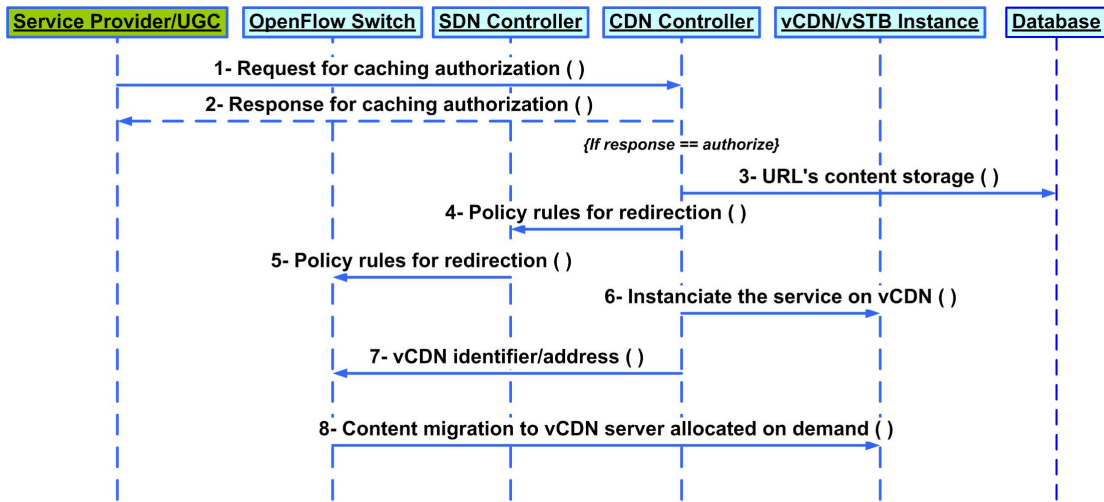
Service Provider/UGC

OpenFlow Switch

SDN Controller

CDN Controller

vCDN/vSTB Instance

Database

1- Request for caching authorization ( )

2- Response for caching authorization ( )

{If response == authorize}

3- URL's content storage ( )

4- Policy rules for redirection ( )

5- Policy rules for redirection ( )

6- Instanciate the service on vCDN ( )

7- vCDN identifier/address ( )

8- Content migration to vCDN server allocated on demand ( )